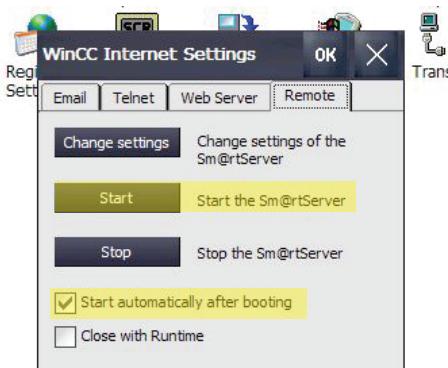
Regi
Sett
SCR
Trans

WinCC Internet Settings
OK
X

Email
Telnet
Web Server
Remote

Change settings
Change settings of the Sm@rtServer

Start
Start the Sm@rtServer

Stop
Stop the Sm@rtServer

Start automatically after booting

Close with Runtime